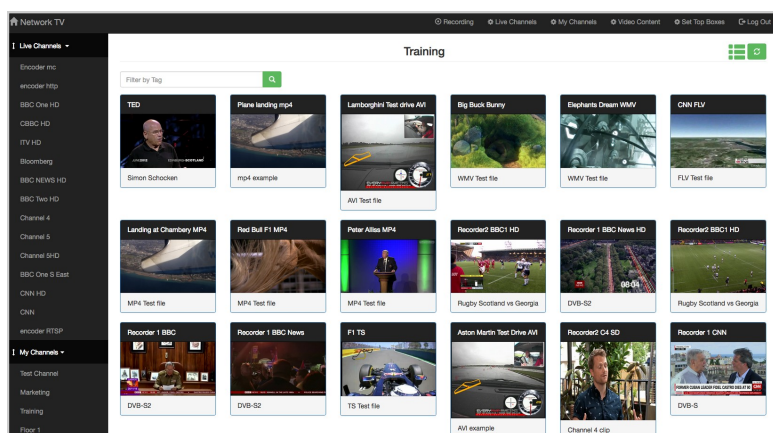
Network TV

Recording   Live Channels   My Channels   Video Content   Set Top Boxes   Log Out

Live Channels
Encoder mc
encoder http
BBC One HD
CBBC HD
ITV HD
Bloomberg
BBC NEWS HD
BBC Two HD
Channel 4
Channel 5
Channel 5HD
BBC One S East
CNN HD
CNN
encoder RTSP
My Channels
Test Channel
Marketing
Training
Floor 1

Training

Filter by Tag

TED
Simon Schocken

Plane landing mp4
mp4 example

Lamborghini Test drive AVI
AVI Test file

Big Buck Bunny
WMV Test file

Elephants Dream WMV
WMV Test file

CNN FLV
FLV Test file

Landing at Chambery MP4
MP4 Test file

Red Bull F1 MP4
MP4 Test file

Peter Aliss MP4
MP4 Test file

Recorder2 BBC1 HD
Rugby Scotland vs Georgia

Recorder 1 BBC News HD
DVB-S2

Recorder2 BBC1 HD
Rugby Scotland vs Georgia

Recorder 1 BBC
DVB-S2

Recorder 1 BBC News
DVB-S2

F1 TS
TS Test file

Aston Martin Test Drive AVI
AVI example

Recorder2 C4 SD
Channel 4 clip

Recorder 1 CNN
DVB-S